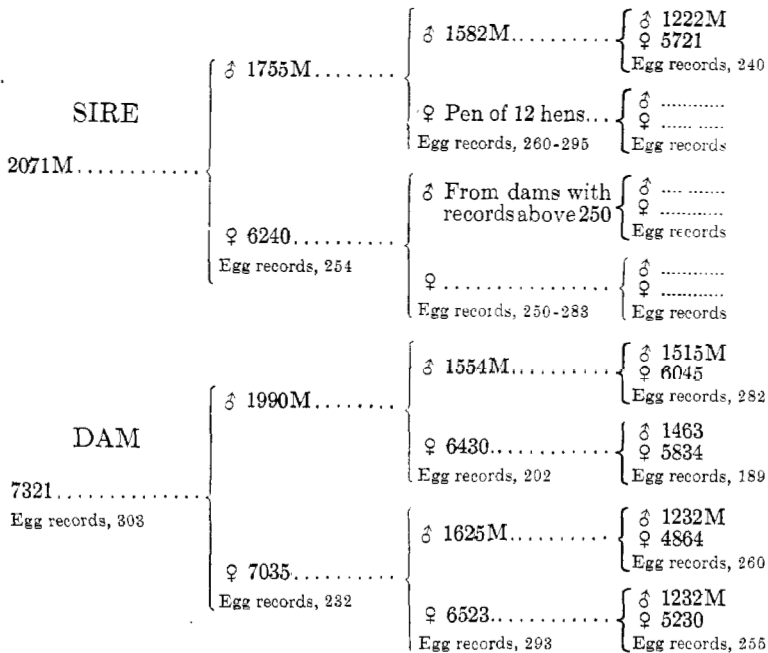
SIRE

2071M............

♂ 1755M........

♂ 1582M..........

♂ 1222M
♀ 5721
Egg records, 240

♀ Pen of 12 hens...
Egg records, 260-295

♂ ..........
♀ ..........
Egg records

♀ 6240..........
Egg records, 254

♂ From dams with records above 250

♂ ..........
♀ ..........
Egg records

♀ ..................
Egg records, 250-283

♂ ..........
♀ ..........
Egg records

DAM

7321...............
Egg records, 303

♂ 1990M........

♂ 1554M..........

♂ 1515M
♀ 6045
Egg records, 282

♀ 6430..........
Egg records, 202

♂ 1463
♀ 5834
Egg records, 189

♀ 7035..........
Egg records, 232

♂ 1625M..........

♂ 1232M
♀ 4864
Egg records, 260

♀ 6523..........
Egg records, 293

♂ 1232M
♀ 5230
Egg records, 255